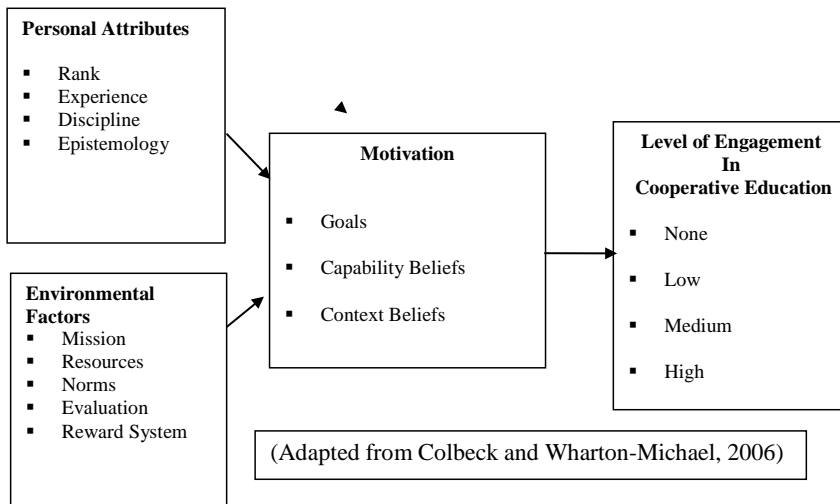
**Personal Attributes**

- Rank
- Experience
- Discipline
- Epistemology

**Environmental Factors**

- Mission
- Resources
- Norms
- Evaluation
- Reward System

**Motivation**

- Goals
- Capability Beliefs
- Context Beliefs

**Level of Engagement In Cooperative Education**

- None
- Low
- Medium
- High

(Adapted from Colbeck and Wharton-Michael, 2006)